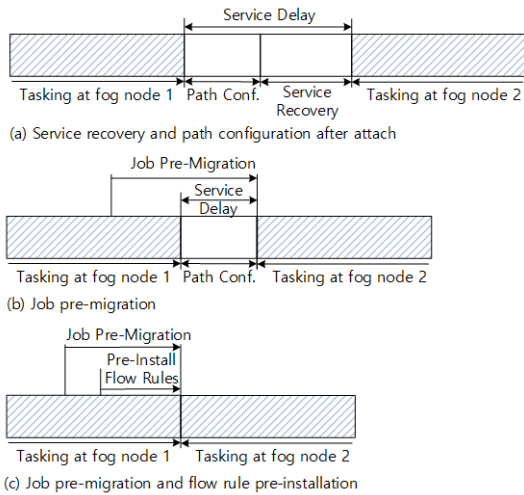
Service Delay

Tasking at fog node 1 | Path Conf. | Service Recovery | Tasking at fog node 2

(a) Service recovery and path configuration after attach

Job Pre-Migration

Service Delay

Tasking at fog node 1 | Path Conf. | Tasking at fog node 2

(b) Job pre-migration

Job Pre-Migration

Pre-Install Flow Rules

Tasking at fog node 1 | Tasking at fog node 2

(c) Job pre-migration and flow rule pre-installation